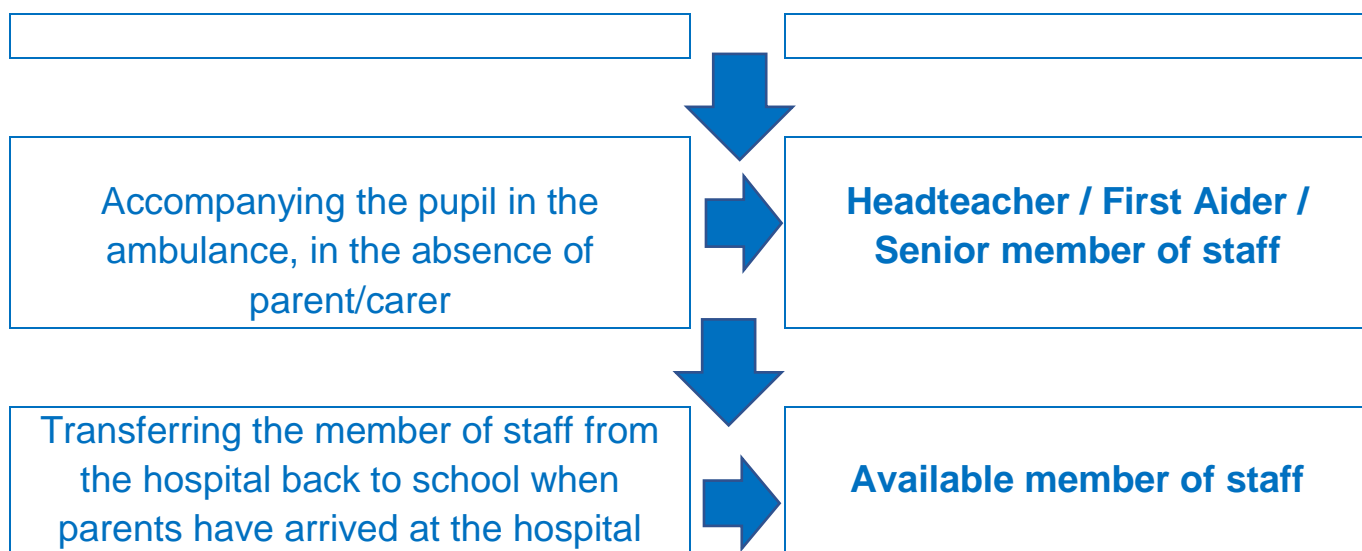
Accompanying the pupil in the ambulance, in the absence of parent/carer

**Headteacher / First Aider / Senior member of staff**

Transferring the member of staff from the hospital back to school when parents have arrived at the hospital

**Available member of staff**